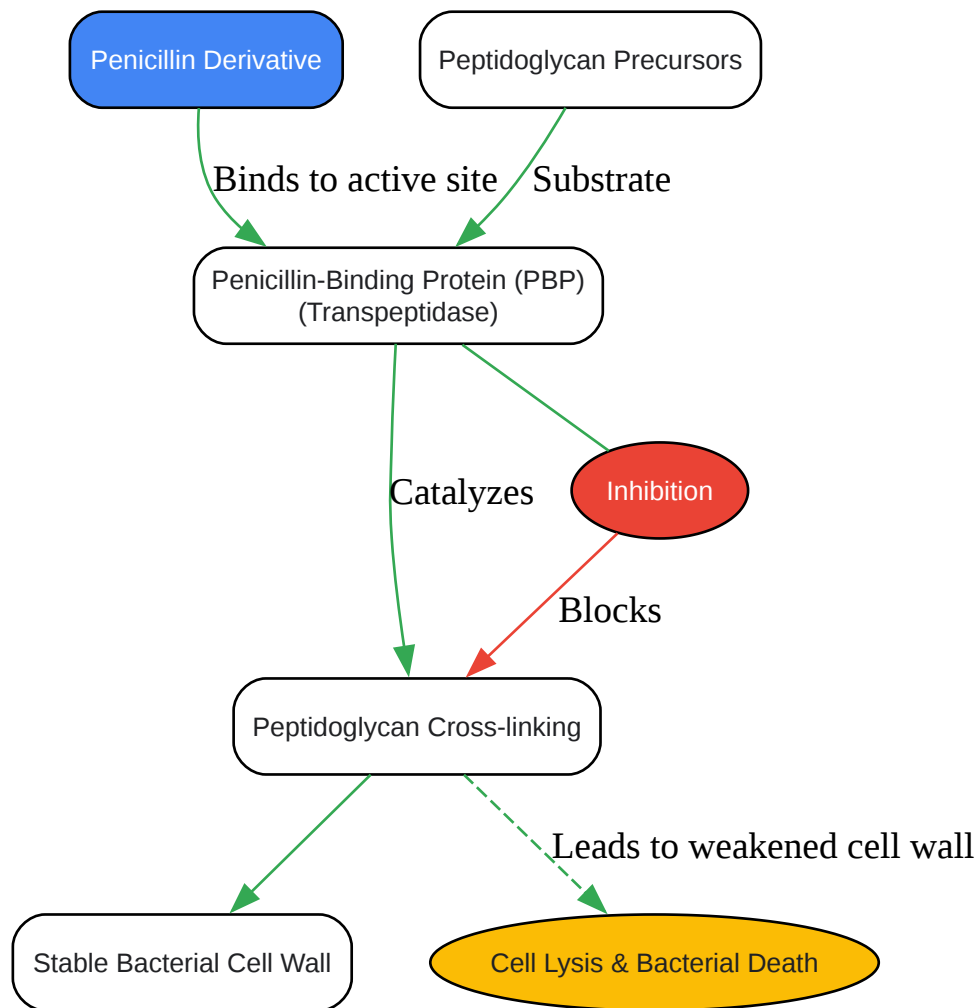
Penicillin Derivative

Peptidoglycan Precursors

Binds to active site

Substrate

Penicillin-Binding Protein (PBP)
(Transpeptidase)

Catalyzes

Inhibition

Blocks

Peptidoglycan Cross-linking

Leads to weakened cell wall

Stable Bacterial Cell Wall

Cell Lysis & Bacterial Death